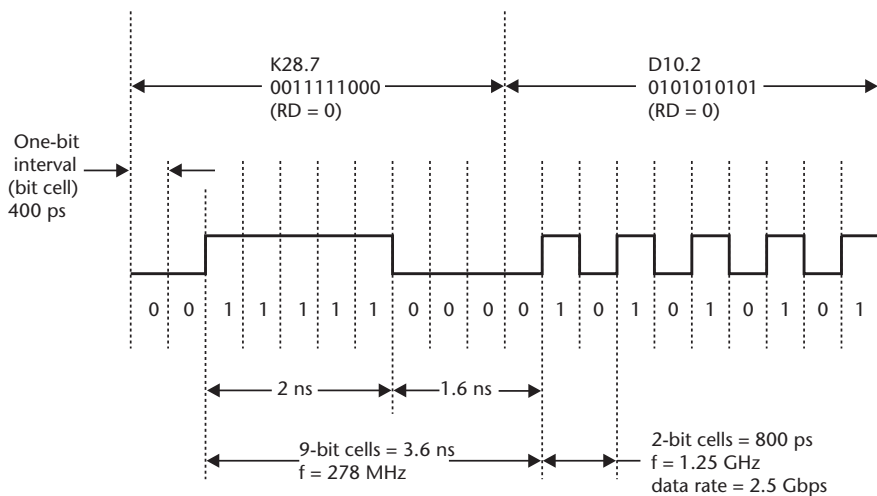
K28.7
0011111000
(RD = 0)

D10.2
0101010101
(RD = 0)

One-bit interval (bit cell) 400 ps

0 0 1 1 1 1 1 0 0 0 0 1 0 1 0 1 0 1 0 1

2 ns

1.6 ns

9-bit cells = 3.6 ns
f = 278 MHz

2-bit cells = 800 ps
f = 1.25 GHz
data rate = 2.5 Gbps